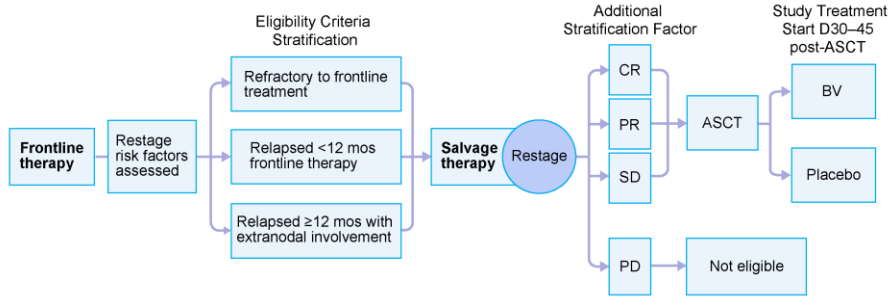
Eligibility Criteria Stratification

Additional Stratification Factor

Study Treatment Start D30–45 post-ASCT

Frontline therapy

Restage risk factors assessed

Refractory to frontline treatment

Relapsed <12 mos frontline therapy

Relapsed ≥12 mos with extranodal involvement

Salvage therapy

Restage

CR

PR

SD

PD

ASCT

BV

Placebo

Not eligible